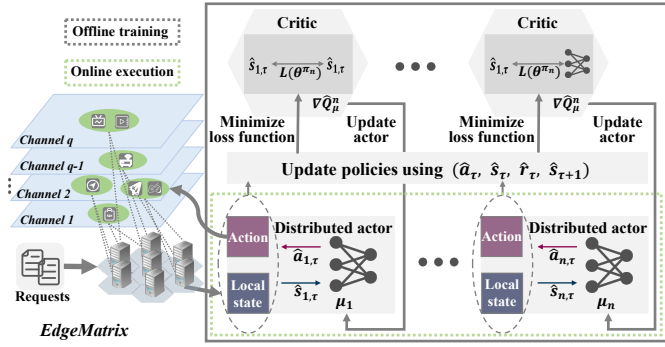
Offline training

Online execution

Channel q

Channel q-1

Channel 2

Channel 1

Requests

EdgeMatrix

Critic

$\hat{s}_{1,\tau}$ $L(\theta^{\pi_n})$ $\hat{s}_{1,\tau}$

$\nabla \hat{Q}_{\mu}^{n}$

Minimize loss function

Update actor

Critic

$\hat{s}_{1,\tau}$ $L(\theta^{\pi_n})$

$\nabla \hat{Q}_{\mu}^{n}$

Minimize loss function

Update actor

Update policies using $(\hat{a}_{\tau},\ \hat{s}_{\tau},\ \hat{r}_{\tau},\ \hat{s}_{\tau+1})$

Action

Local state

Distributed actor

$\hat{a}_{1,\tau}$

$\hat{s}_{1,\tau}$

$\mu_1$

Action

Local state

Distributed actor

$\hat{a}_{n,\tau}$

$\hat{s}_{n,\tau}$

$\mu_n$